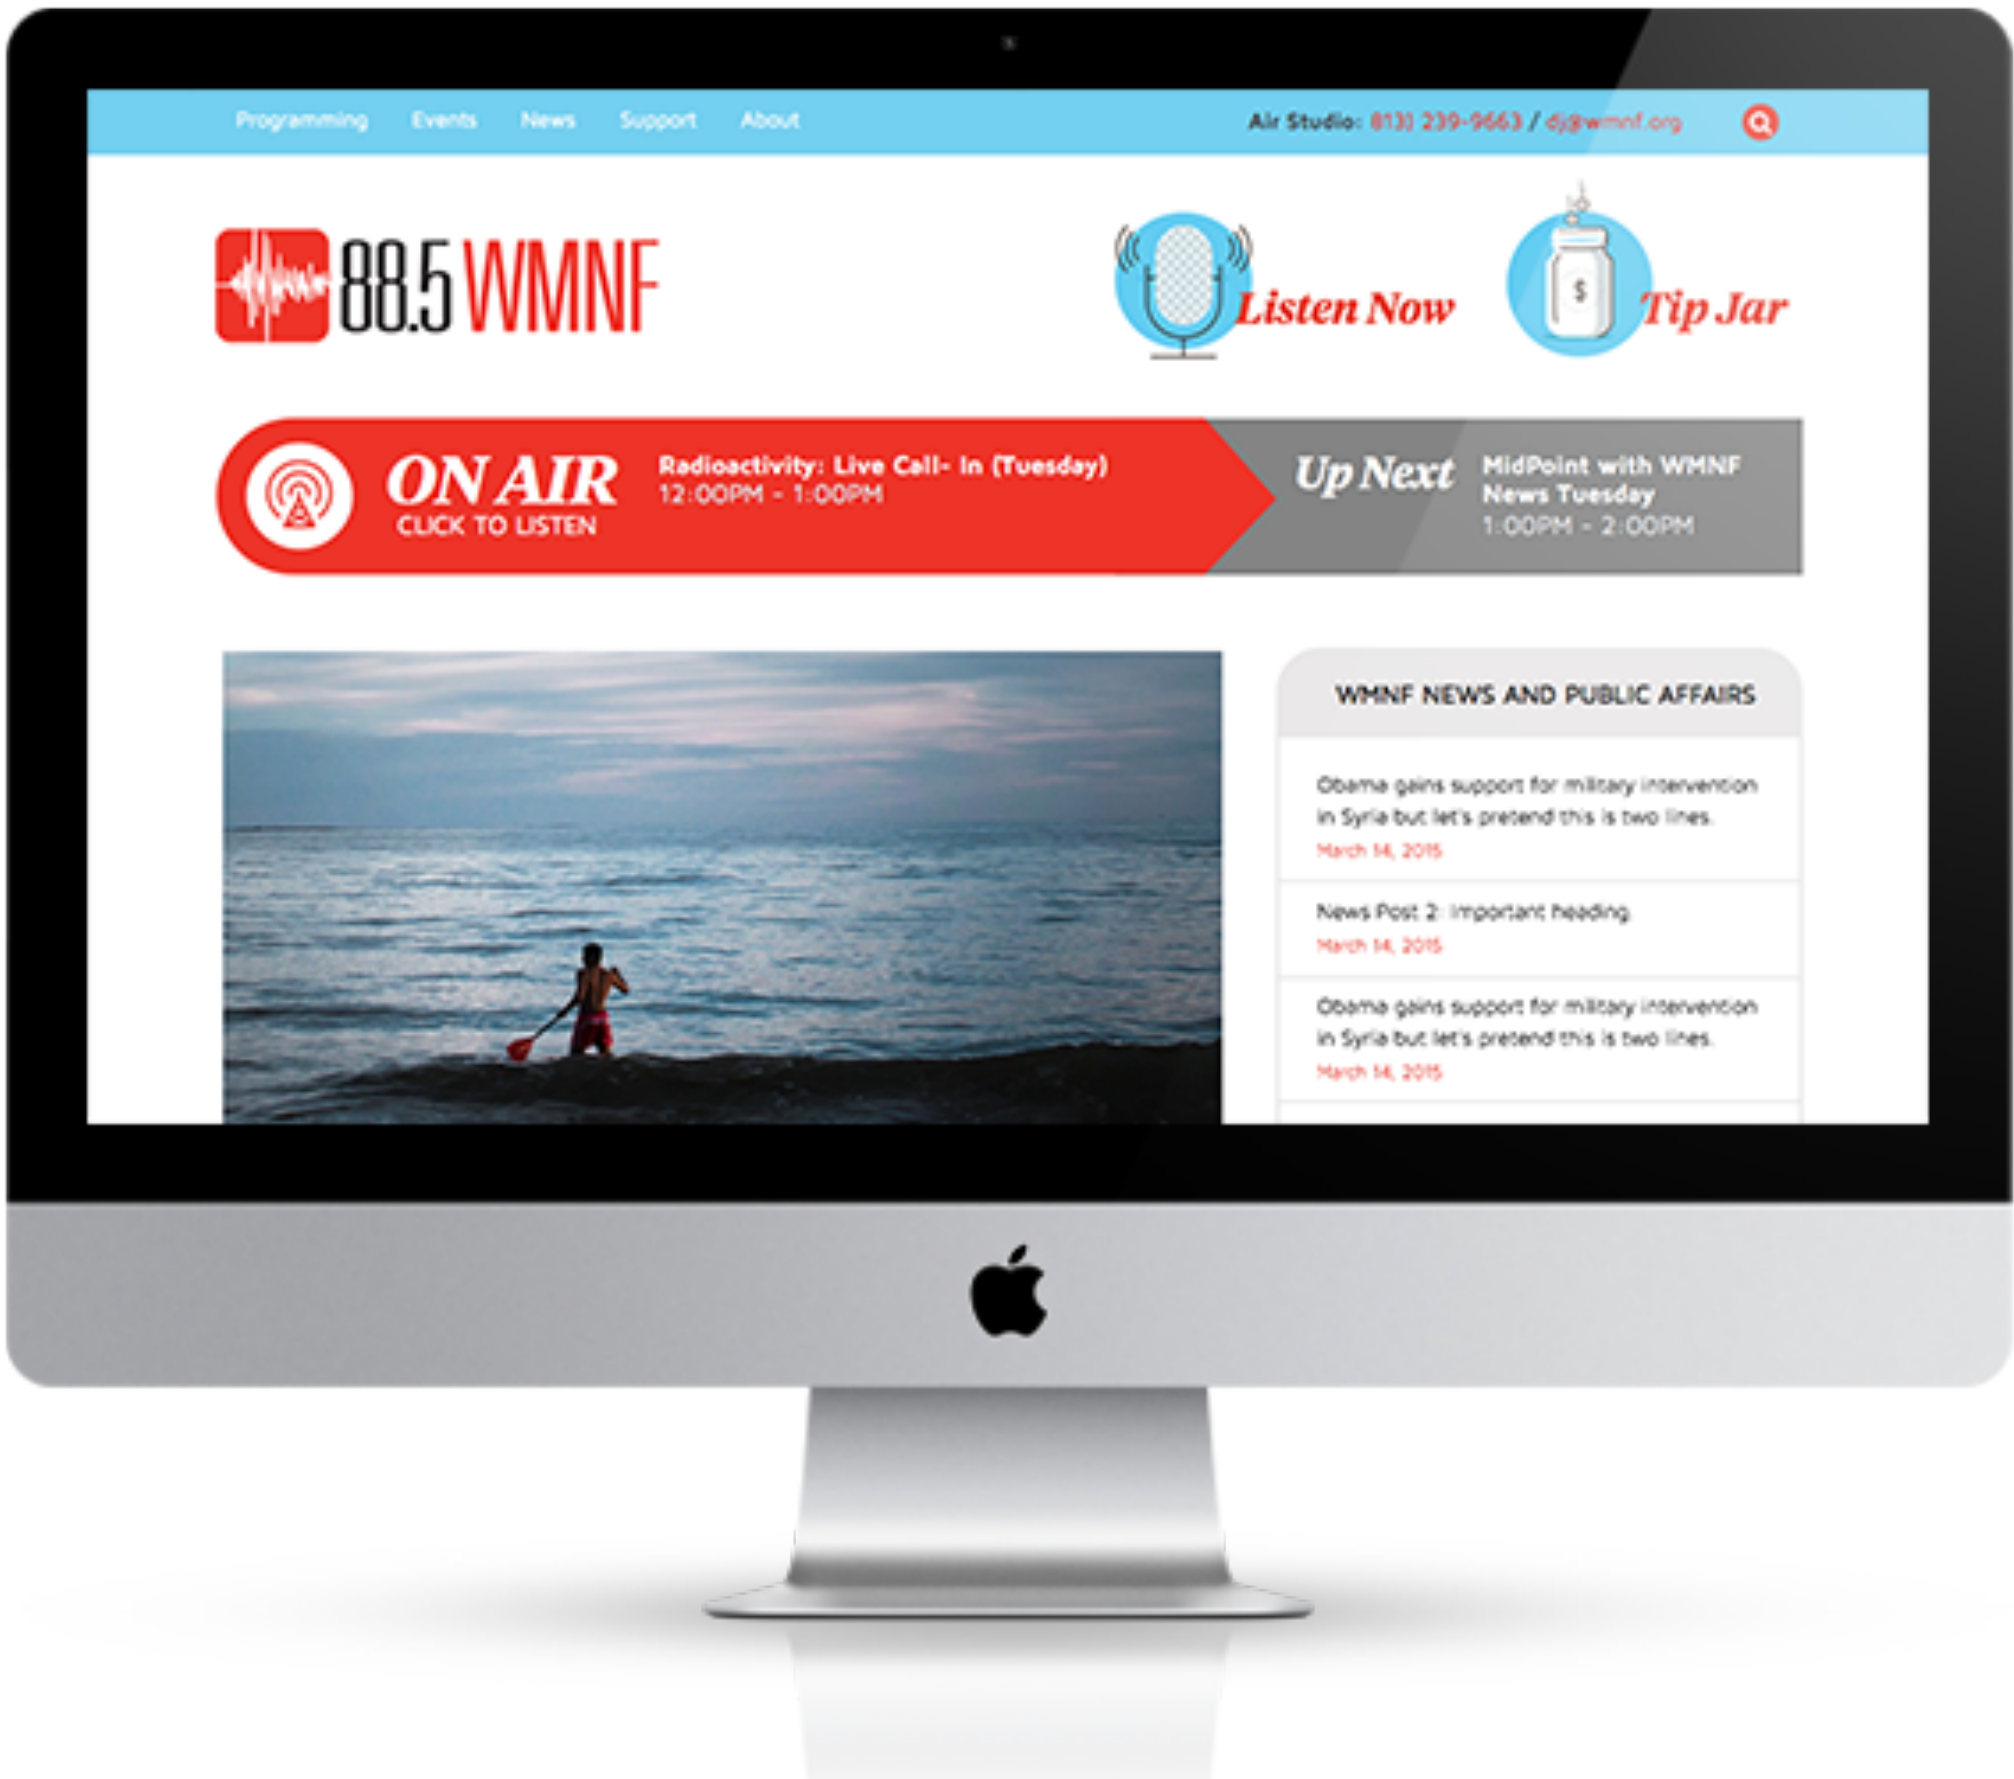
Programming Events News Support About

Air Studio: (813) 239-9663 / dj@wmnf.org

88.5 WMNF

Listen Now

$

Tip Jar

ON AIR
CLICK TO LISTEN

Radioactivity: Live Call- In (Tuesday)
12:00PM - 1:00PM

Up Next

MidPoint with WMNF News Tuesday
1:00PM - 2:00PM

WMNF NEWS AND PUBLIC AFFAIRS

Obama gains support for military intervention in Syria but let's pretend this is two lines.
March 14, 2015

News Post 2: Important heading
March 14, 2015

Obama gains support for military intervention in Syria but let's pretend this is two lines.
March 14, 2015